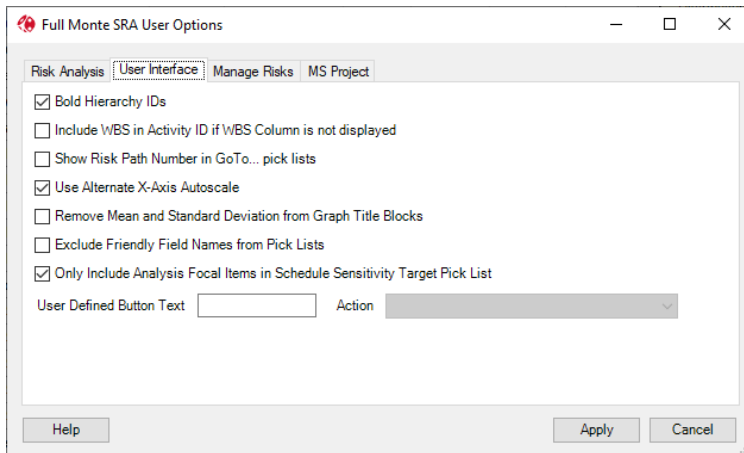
Full Monte SRA User Options

Risk Analysis | User Interface | Manage Risks | MS Project

☑ Bold Hierarchy IDs
☐ Include WBS in Activity ID if WBS Column is not displayed
☐ Show Risk Path Number in GoTo... pick lists
☑ Use Alternate X-Axis Autoscale
☐ Remove Mean and Standard Deviation from Graph Title Blocks
☐ Exclude Friendly Field Names from Pick Lists
☑ Only Include Analysis Focal Items in Schedule Sensitivity Target Pick List

User Defined Button Text
Action

Help
Apply
Cancel